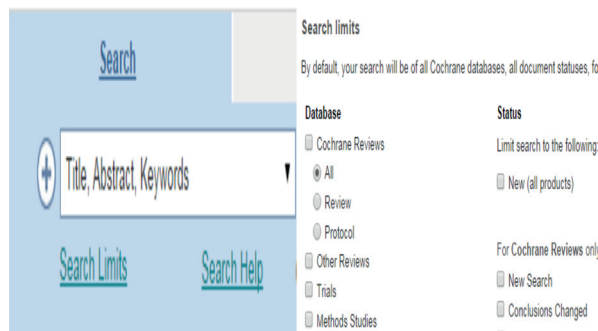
Search

Title, Abstract, Keywords

Search Limits

Search Help

Search limits

By default, your search will be of all Cochrane databases, all document statuses, fo

Database

Cochrane Reviews

All

Review

Protocol

Other Reviews

Trials

Methods Studies

Status

Limit search to the following:

New (all products)

For Cochrane Reviews only

New Search

Conclusions Changed